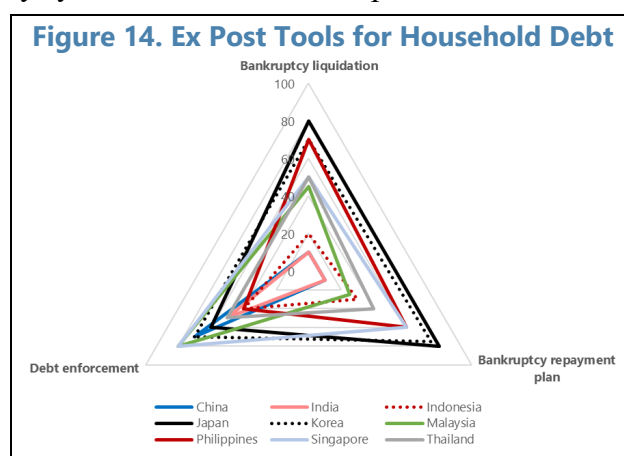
Figure 14. Ex Post Tools for Household Debt

Bankruptcy liquidation

100

80

60

40

20

0

Debt enforcement

Bankruptcy repayment plan

China
India
Indonesia
Japan
Korea
Malaysia
Philippines
Singapore
Thailand